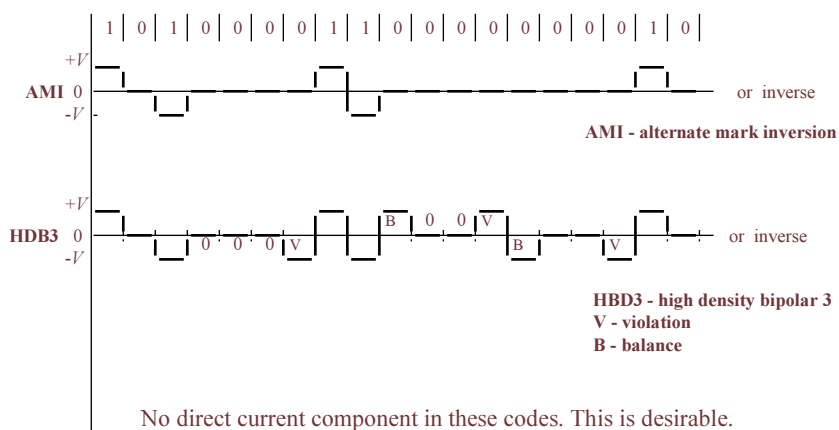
1 0 1 0 0 0 0 1 1 0 0 0 0 0 0 0 1 0

+V
AMI 0
-V

or inverse

AMI - alternate mark inversion

+V
HDB3 0
-V

0 0 0 V B 0 0 V B V

or inverse

HBD3 - high density bipolar 3
V - violation
B - balance

No direct current component in these codes. This is desirable.